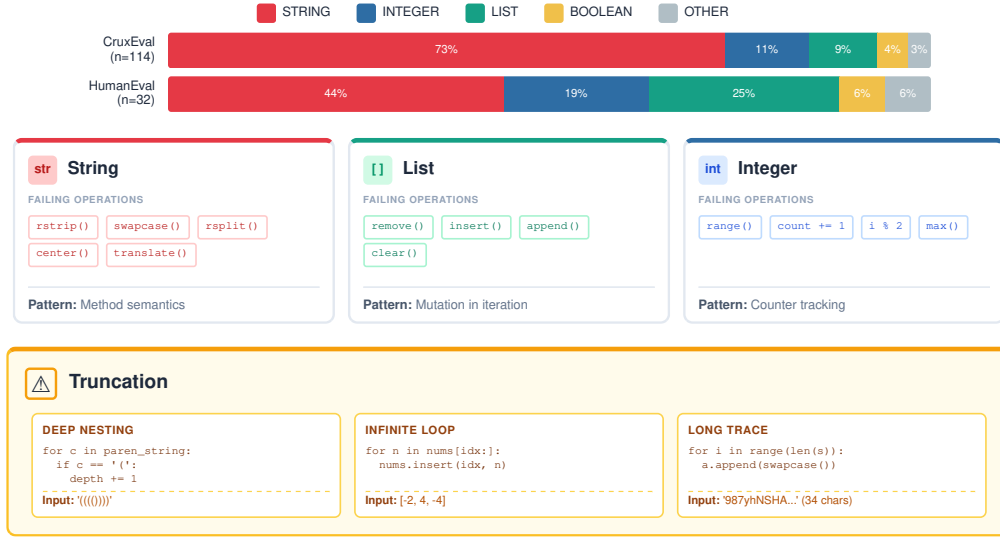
STRING INTEGER LIST BOOLEAN OTHER

CruxEval (n=114)

| 73% | 11% | 9% | 4% | 3% |
|---|---|---|---|---|

HumanEval (n=32)

| 44% | 19% | 25% | 6% | 6% |
|---|---|---|---|---|

str String

FAILING OPERATIONS

rstrip() swapcase() rsplit() center() translate()

**Pattern:** Method semantics

[] List

FAILING OPERATIONS

remove() insert() append() clear()

**Pattern:** Mutation in iteration

int Integer

FAILING OPERATIONS

range() count += 1 i % 2 max()

**Pattern:** Counter tracking

⚠ Truncation

DEEP NESTING

for c in paren_string:
  if c == '(':
    depth += 1

**Input:** '(((())))'

INFINITE LOOP

for n in nums[idx:]:
  nums.insert(idx, n)

**Input:** [-2, 4, -4]

LONG TRACE

for i in range(len(s)):
  a.append(swapcase())

**Input:** '987yhNSHA...' (34 chars)